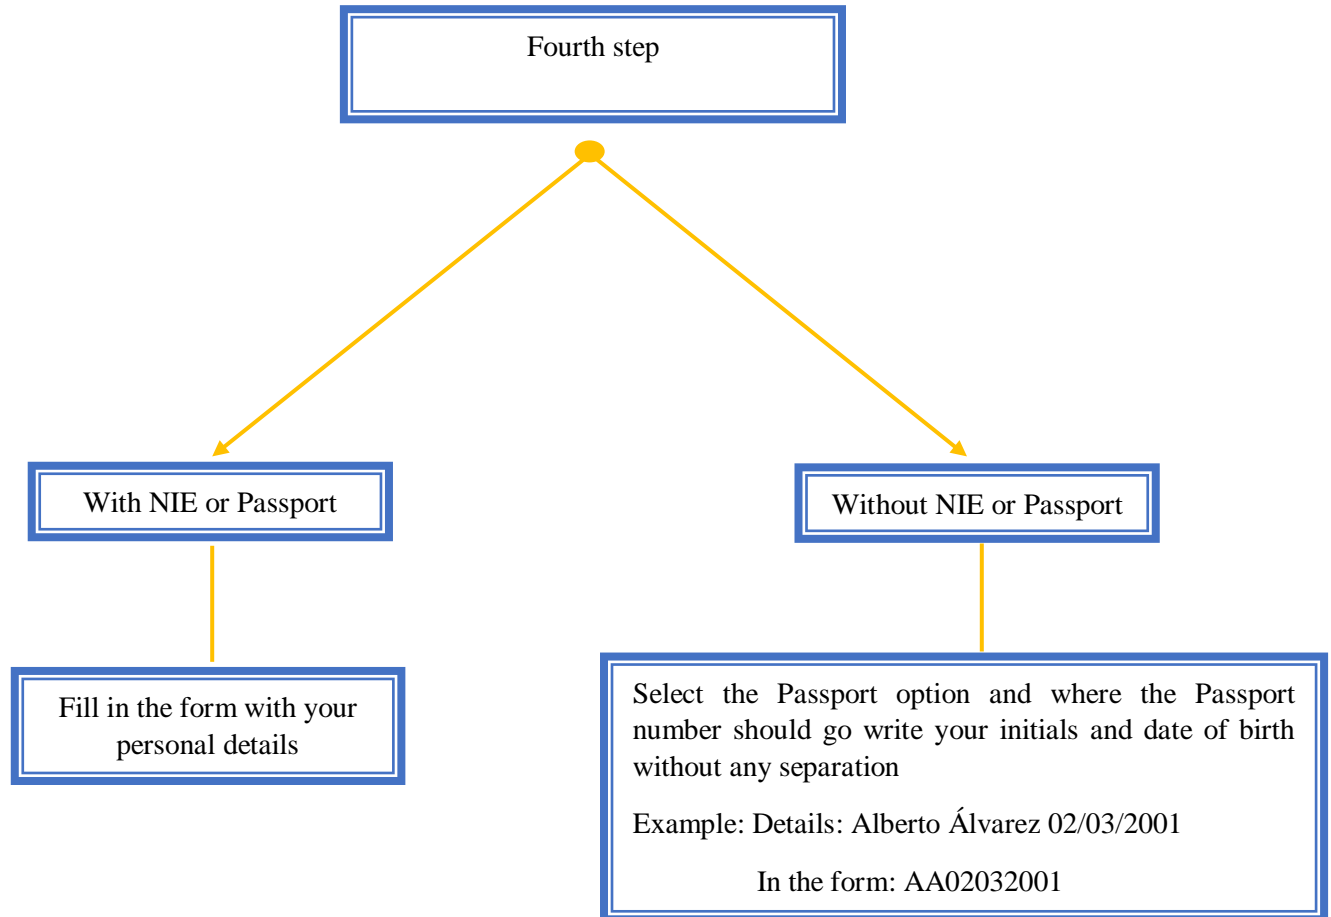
Fourth step

With NIE or Passport

Without NIE or Passport

Fill in the form with your personal details

Select the Passport option and where the Passport number should go write your initials and date of birth without any separation

Example: Details: Alberto Álvarez 02/03/2001

In the form: AA02032001